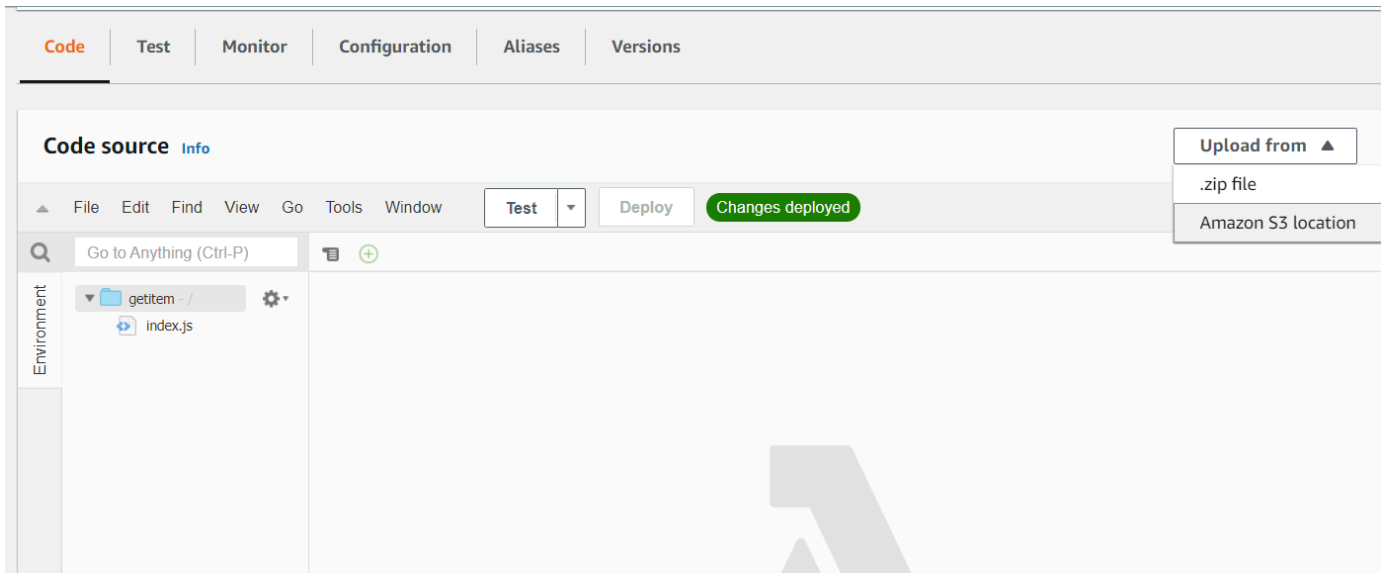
Code Test Monitor Configuration Aliases Versions

Code source Info

Upload from ▲

.zip file

Amazon S3 location

File Edit Find View Go Tools Window

Test

Deploy

Changes deployed

Go to Anything (Ctrl-P)

Environment

getitem - /

index.js